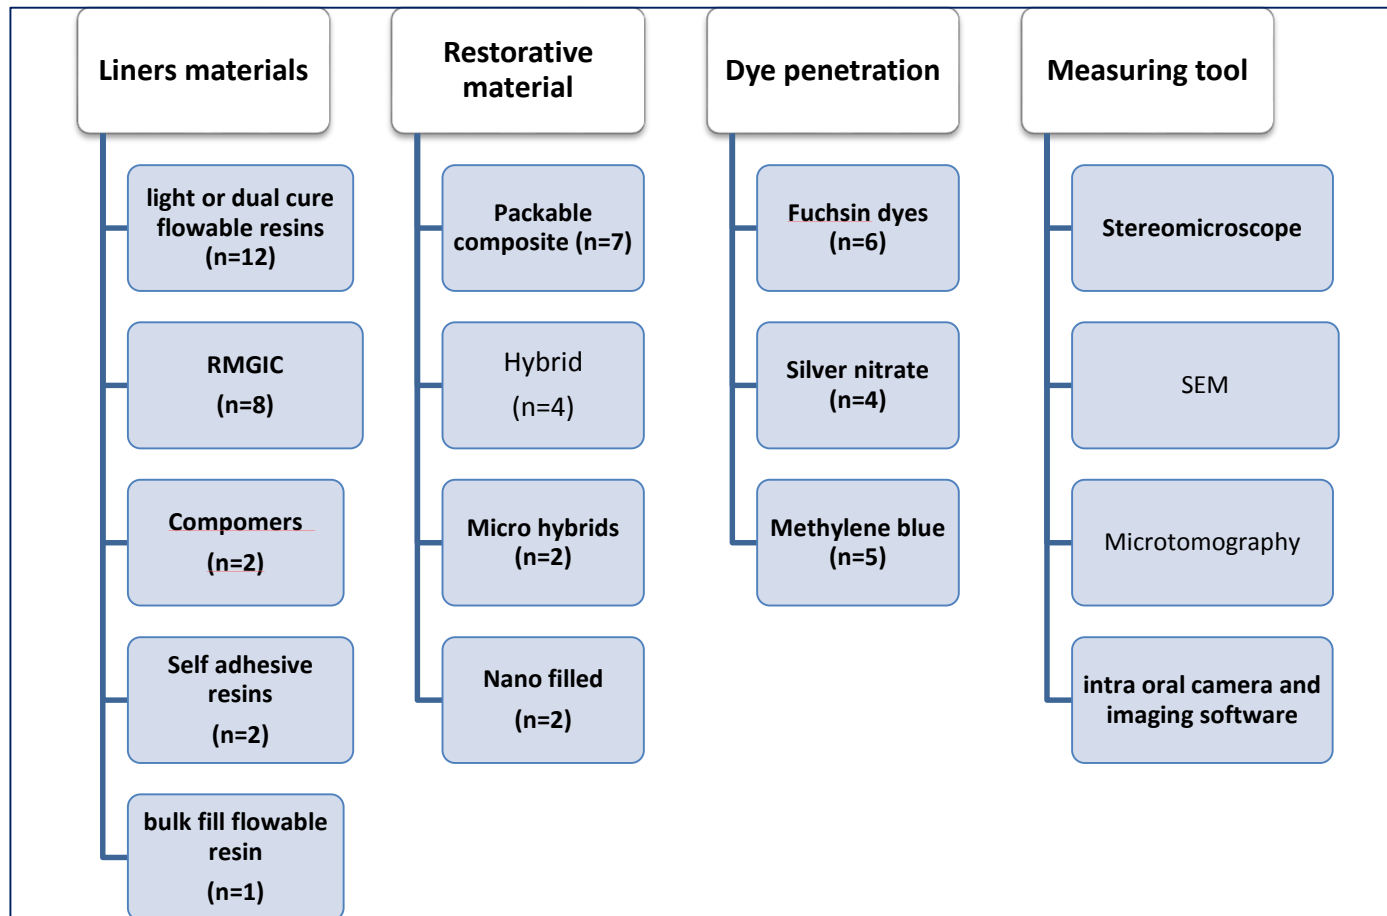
Liners materials

light or dual cure flowable resins (n=12)

RMGIC (n=8)

Compomers (n=2)

Self adhesive resins (n=2)

bulk fill flowable resin (n=1)

Restorative material

Packable composite (n=7)

Hybrid (n=4)

Micro hybrids (n=2)

Nano filled (n=2)

Dye penetration

Fuchsin dyes (n=6)

Silver nitrate (n=4)

Methylene blue (n=5)

Measuring tool

Stereomicroscope

SEM

Microtomography

intra oral camera and imaging software